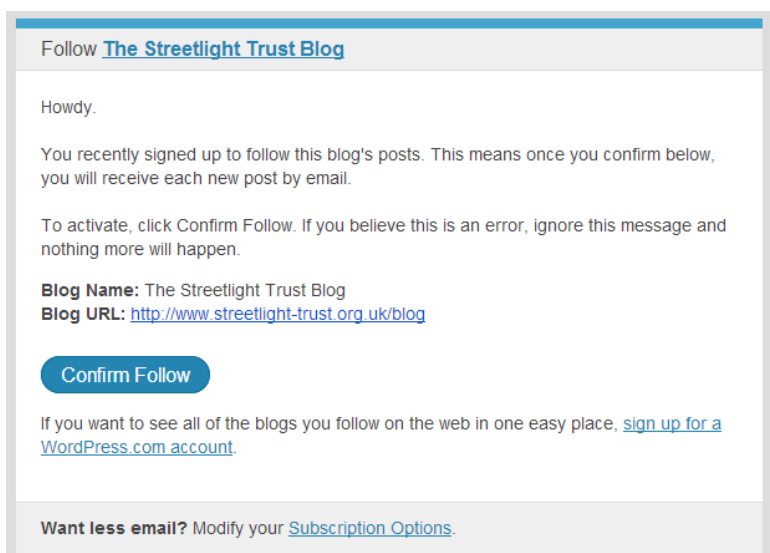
Follow The Streetlight Trust Blog

Howdy.

You recently signed up to follow this blog's posts. This means once you confirm below, you will receive each new post by email.

To activate, click Confirm Follow. If you believe this is an error, ignore this message and nothing more will happen.

**Blog Name:** The Streetlight Trust Blog
**Blog URL:** http://www.streetlight-trust.org.uk/blog

Confirm Follow

If you want to see all of the blogs you follow on the web in one easy place, sign up for a WordPress.com account.

**Want less email?** Modify your Subscription Options.